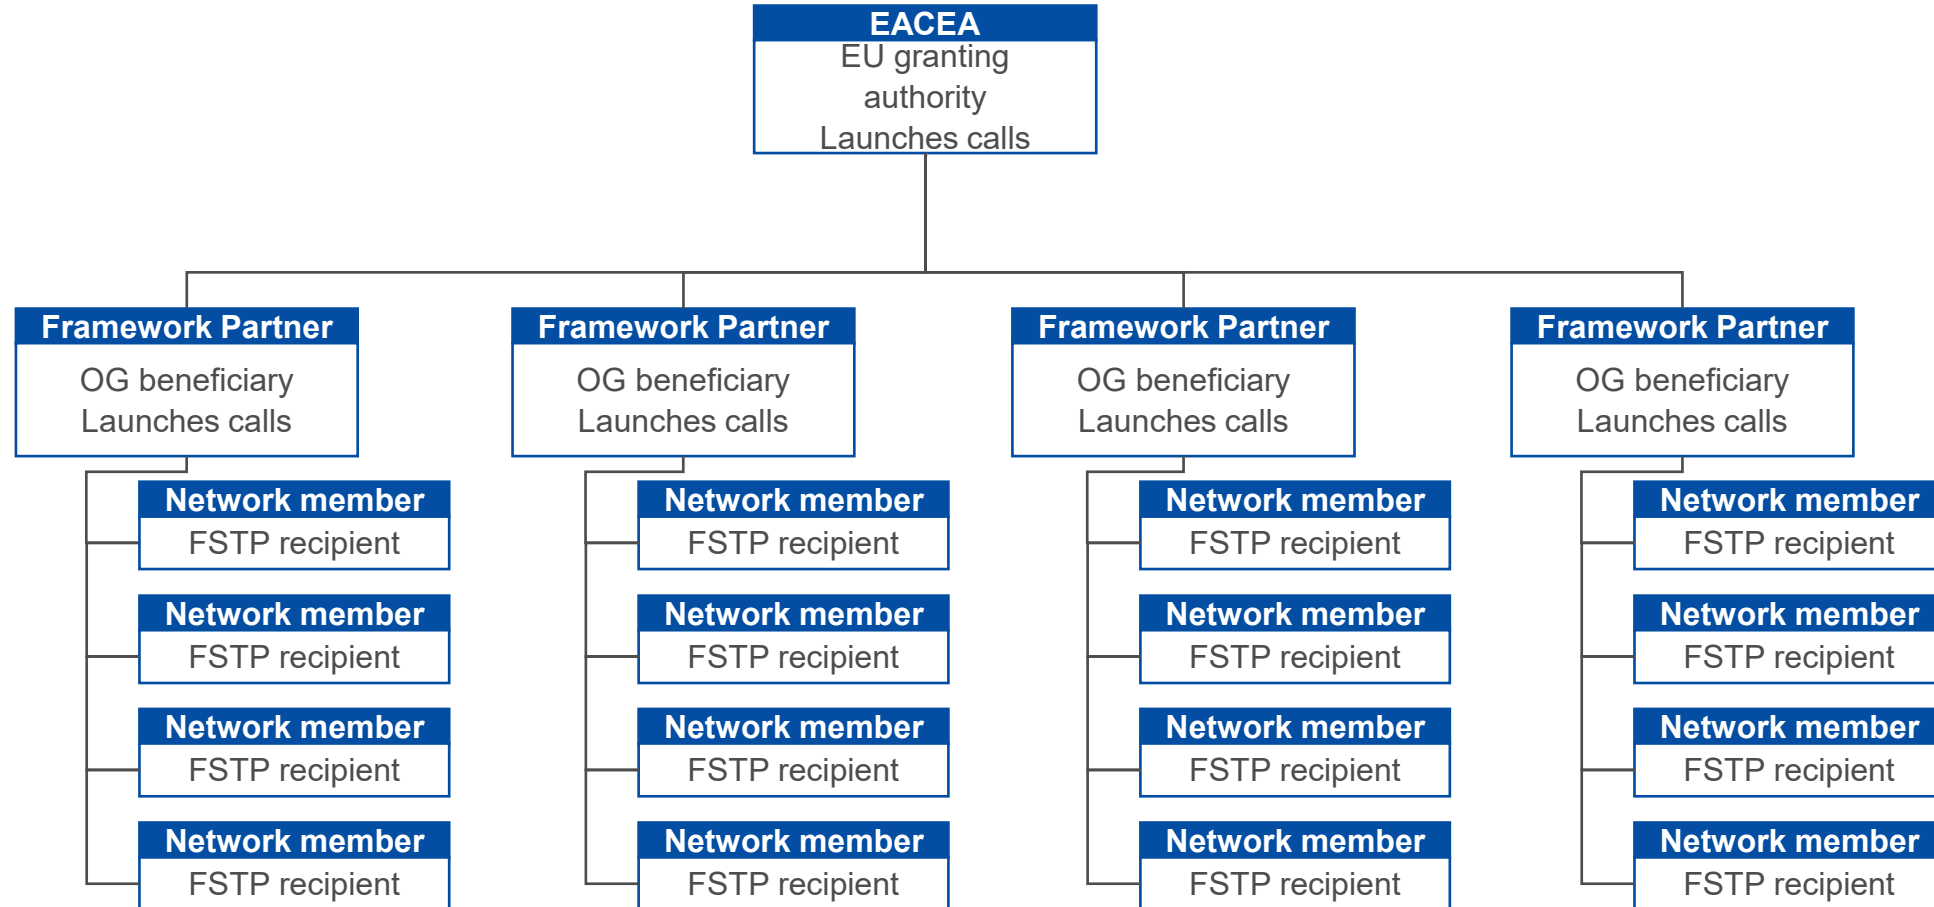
EACEA
EU granting authority
Launches calls

Framework Partner
OG beneficiary
Launches calls

Network member
FSTP recipient

Network member
FSTP recipient

Network member
FSTP recipient

Network member
FSTP recipient

Framework Partner
OG beneficiary
Launches calls

Network member
FSTP recipient

Network member
FSTP recipient

Network member
FSTP recipient

Network member
FSTP recipient

Framework Partner
OG beneficiary
Launches calls

Network member
FSTP recipient

Network member
FSTP recipient

Network member
FSTP recipient

Network member
FSTP recipient

Framework Partner
OG beneficiary
Launches calls

Network member
FSTP recipient

Network member
FSTP recipient

Network member
FSTP recipient

Network member
FSTP recipient